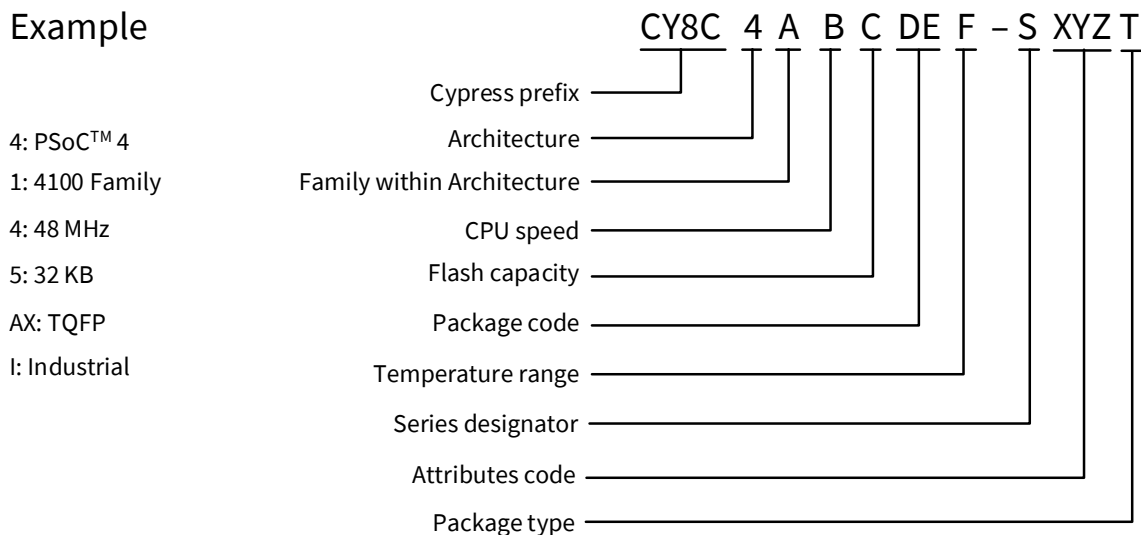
Example

CY8C 4 A B C DE F – S XYZ T

Cypress prefix
Architecture
Family within Architecture
CPU speed
Flash capacity
Package code
Temperature range
Series designator
Attributes code
Package type

4: PSoC™ 4
1: 4100 Family
4: 48 MHz
5: 32 KB
AX: TQFP
I: Industrial